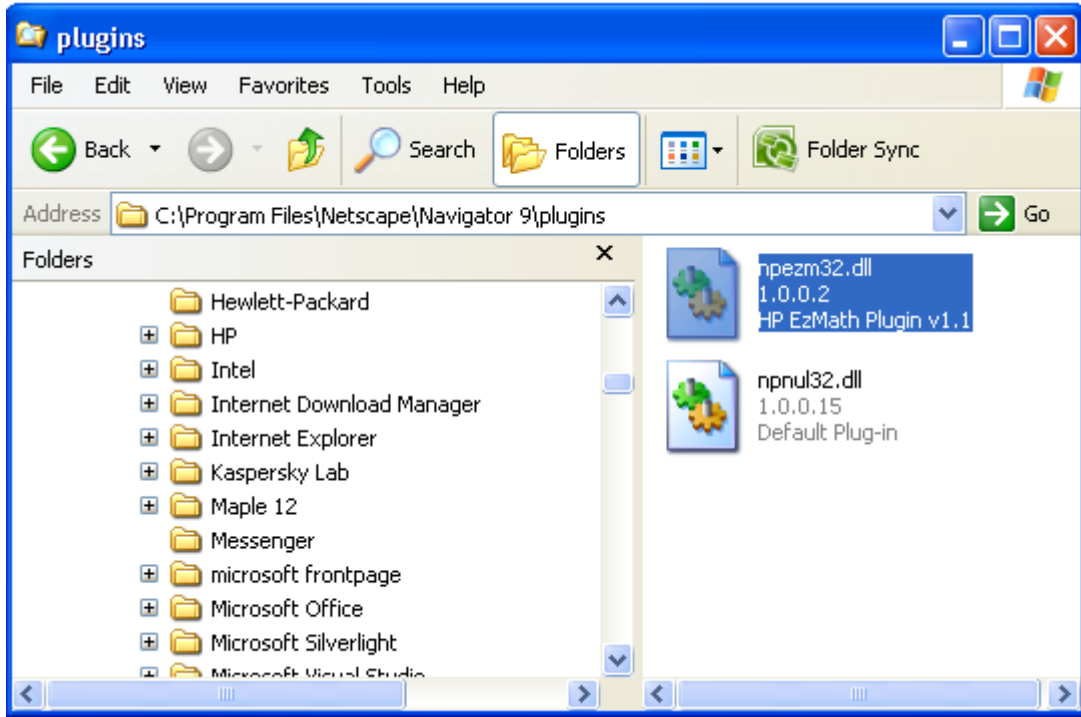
plugins

File Edit View Favorites Tools Help

Back Search Folders Folder Sync

Address C:\Program Files\Netscape\Navigator 9\plugins Go

Folders ×

Hewlett-Packard
HP
Intel
Internet Download Manager
Internet Explorer
Kaspersky Lab
Maple 12
Messenger
microsoft frontpage
Microsoft Office
Microsoft Silverlight
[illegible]

npezm32.dll
1.0.0.2
HP EzMath Plugin v1.1

npnul32.dll
1.0.0.15
Default Plug-in